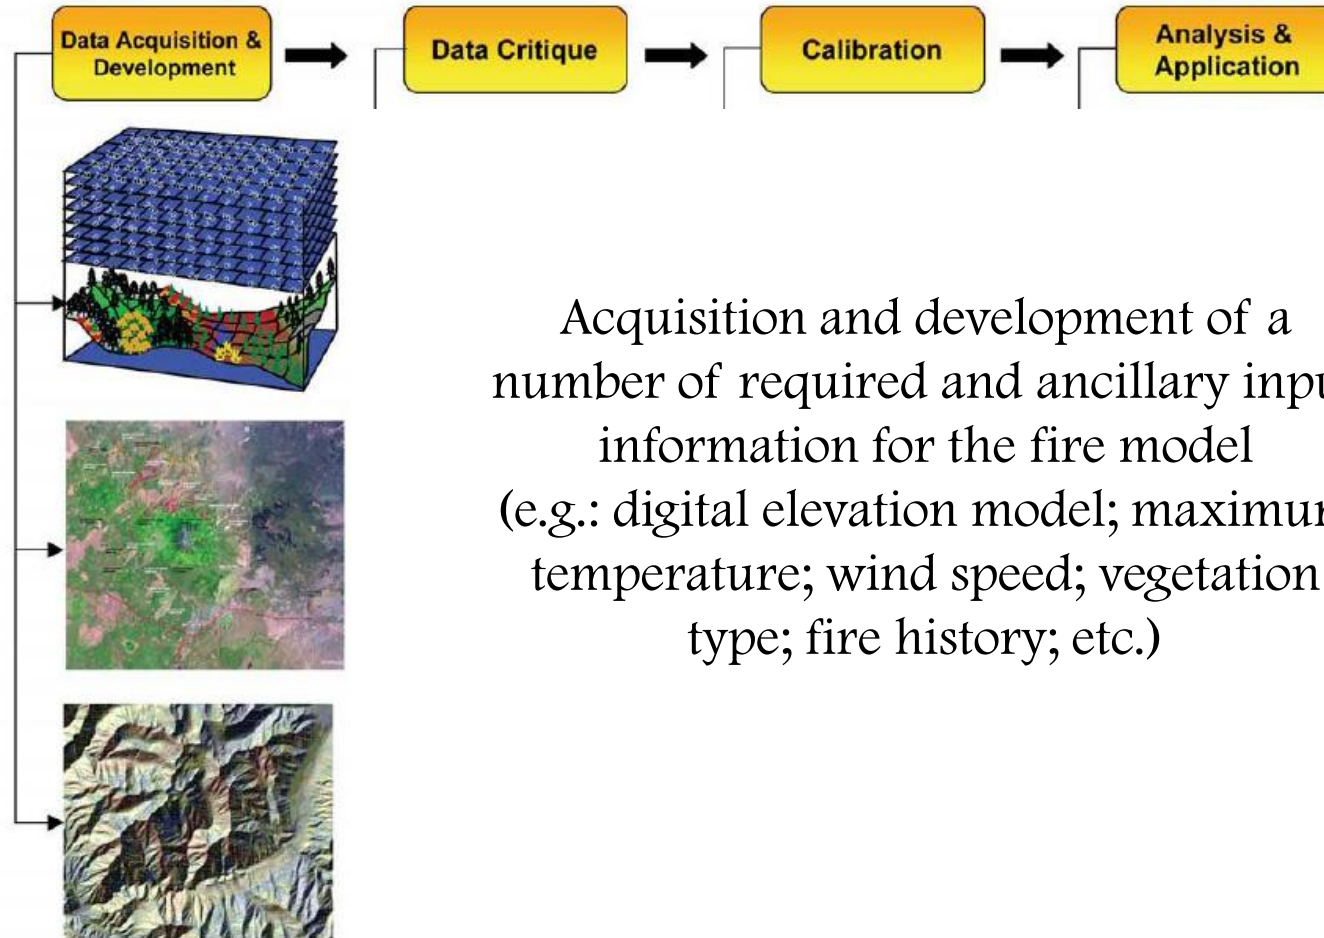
Data Acquisition & Development

Data Critique

Calibration

Analysis & Application

Acquisition and development of a number of required and ancillary inpu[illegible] information for the fire model (e.g.: digital elevation model; maximu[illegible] temperature; wind speed; vegetation type; fire history; etc.)